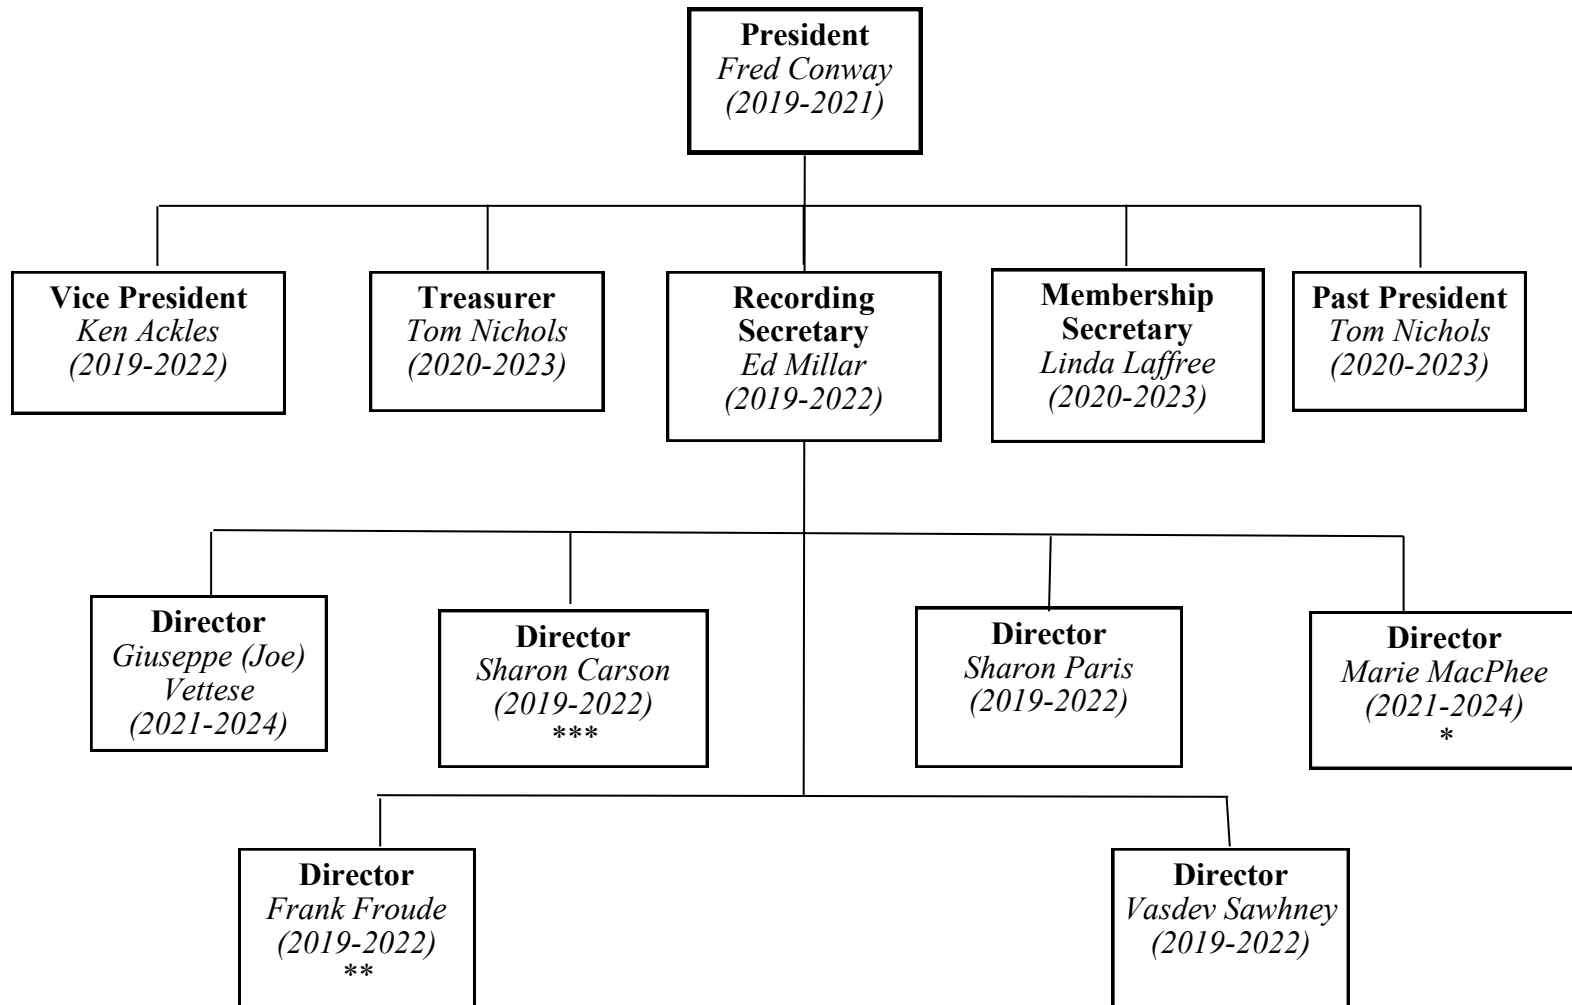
**President**
*Fred Conway*
*(2019-2021)*

**Vice President**
*Ken Ackles*
*(2019-2022)*

**Treasurer**
*Tom Nichols*
*(2020-2023)*

**Recording Secretary**
*Ed Millar*
*(2019-2022)*

**Membership Secretary**
*Linda Laffree*
*(2020-2023)*

**Past President**
*Tom Nichols*
*(2020-2023)*

**Director**
*Giuseppe (Joe) Vettese*
*(2021-2024)*

**Director**
*Sharon Carson*
*(2019-2022)*
\*\*\*

**Director**
*Sharon Paris*
*(2019-2022)*

**Director**
*Marie MacPhee*
*(2021-2024)*
\*

**Director**
*Frank Froude*
*(2019-2022)*
\*\*

**Director**
*Vasdev Sawhney*
*(2019-2022)*